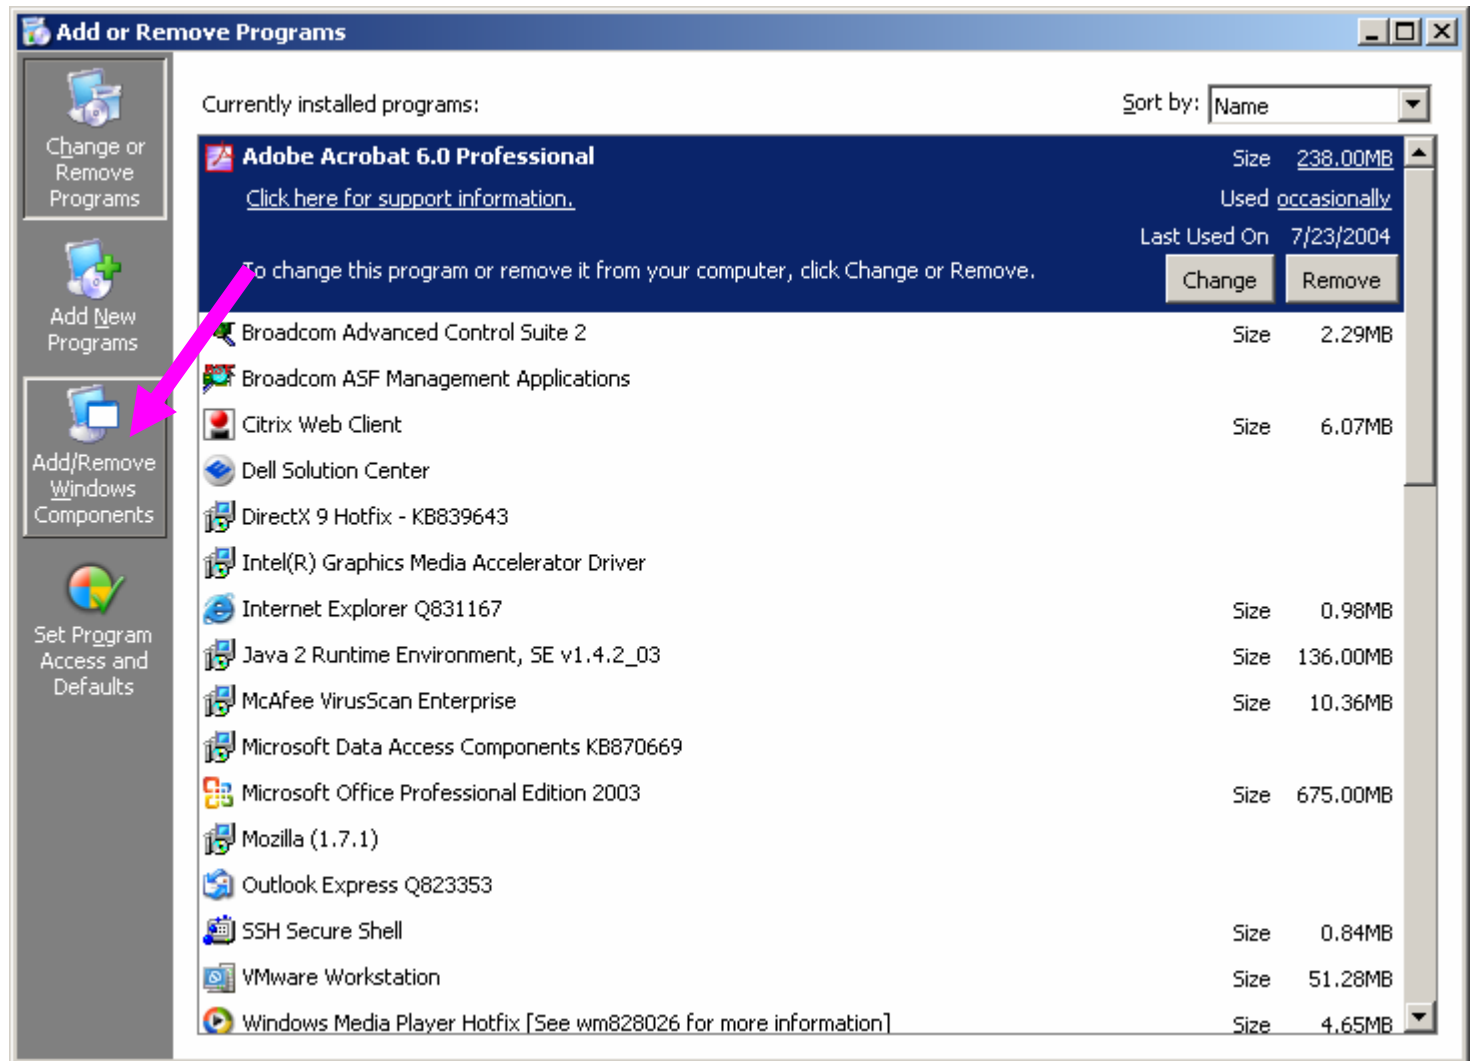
Add or Remove Programs

Change or Remove Programs

Add New Programs

Add/Remove Windows Components

Set Program Access and Defaults

Currently installed programs:

Sort by: Name

Adobe Acrobat 6.0 Professional
Size 238.00MB
Click here for support information.
Used occasionally
Last Used On 7/23/2004
To change this program or remove it from your computer, click Change or Remove.
Change Remove

| | | |
|---|---|---|
| Broadcom Advanced Control Suite 2 | Size | 2.29MB |
| Broadcom ASF Management Applications | | |
| Citrix Web Client | Size | 6.07MB |
| Dell Solution Center | | |
| DirectX 9 Hotfix - KB839643 | | |
| Intel(R) Graphics Media Accelerator Driver | | |
| Internet Explorer Q831167 | Size | 0.98MB |
| Java 2 Runtime Environment, SE v1.4.2_03 | Size | 136.00MB |
| McAfee VirusScan Enterprise | Size | 10.36MB |
| Microsoft Data Access Components KB870669 | | |
| Microsoft Office Professional Edition 2003 | Size | 675.00MB |
| Mozilla (1.7.1) | | |
| Outlook Express Q823353 | | |
| SSH Secure Shell | Size | 0.84MB |
| VMware Workstation | Size | 51.28MB |
| Windows Media Player Hotfix [See wm828026 for more information] | Size | 4.65MB |